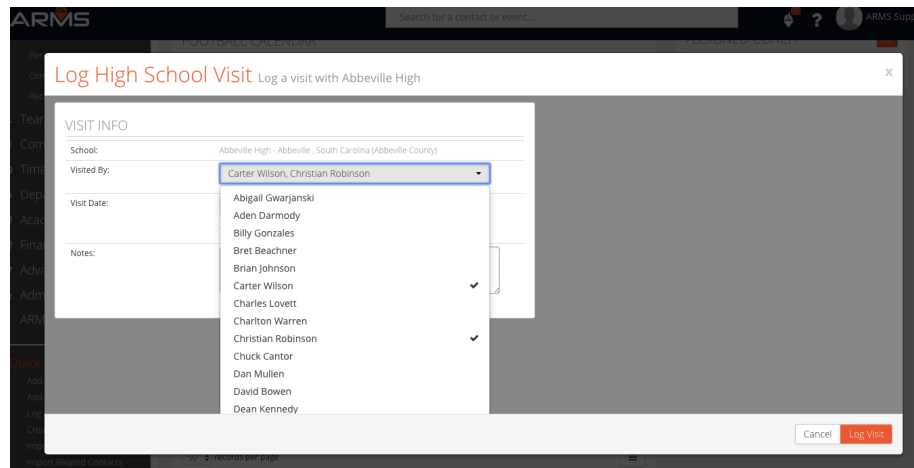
ARMS
Search for a contact or event...
ARMS Supp

Log High School Visit Log a visit with Abbeville High

VISIT INFO

School: Abbeville High - Abbeville , South Carolina (Abbeville County)

Visited By: Carter Wilson, Christian Robinson

Visit Date:

Notes:

Abigail Gwarjanski
Aden Darmody
Billy Gonzales
Bret Beachner
Brian Johnson
Carter Wilson ✔
Charles Lovett
Charlton Warren
Christian Robinson ✔
Chuck Cantor
Dan Mullen
David Bowen
Dean Kennedy

Cancel Log Visit

50 records per page
Import Related Contacts